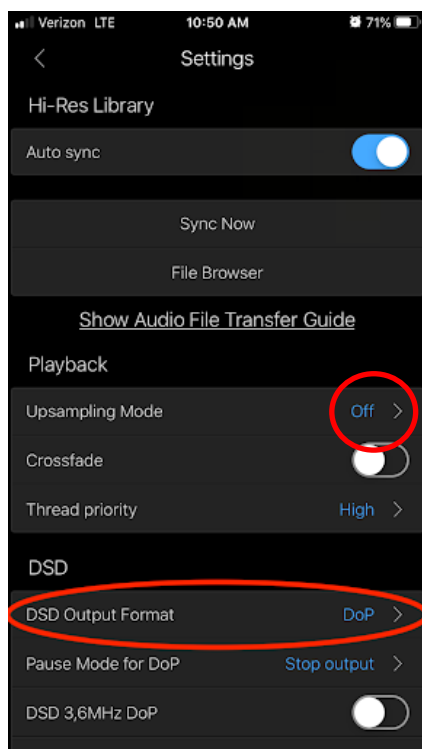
Verizon LTE 10:50 AM 71%

<

Settings

Hi-Res Library

Auto sync

Sync Now

File Browser

Show Audio File Transfer Guide

Playback

Upsampling Mode Off >

Crossfade

Thread priority High >

DSD

DSD Output Format DoP >

Pause Mode for DoP Stop output >

DSD 3,6MHz DoP